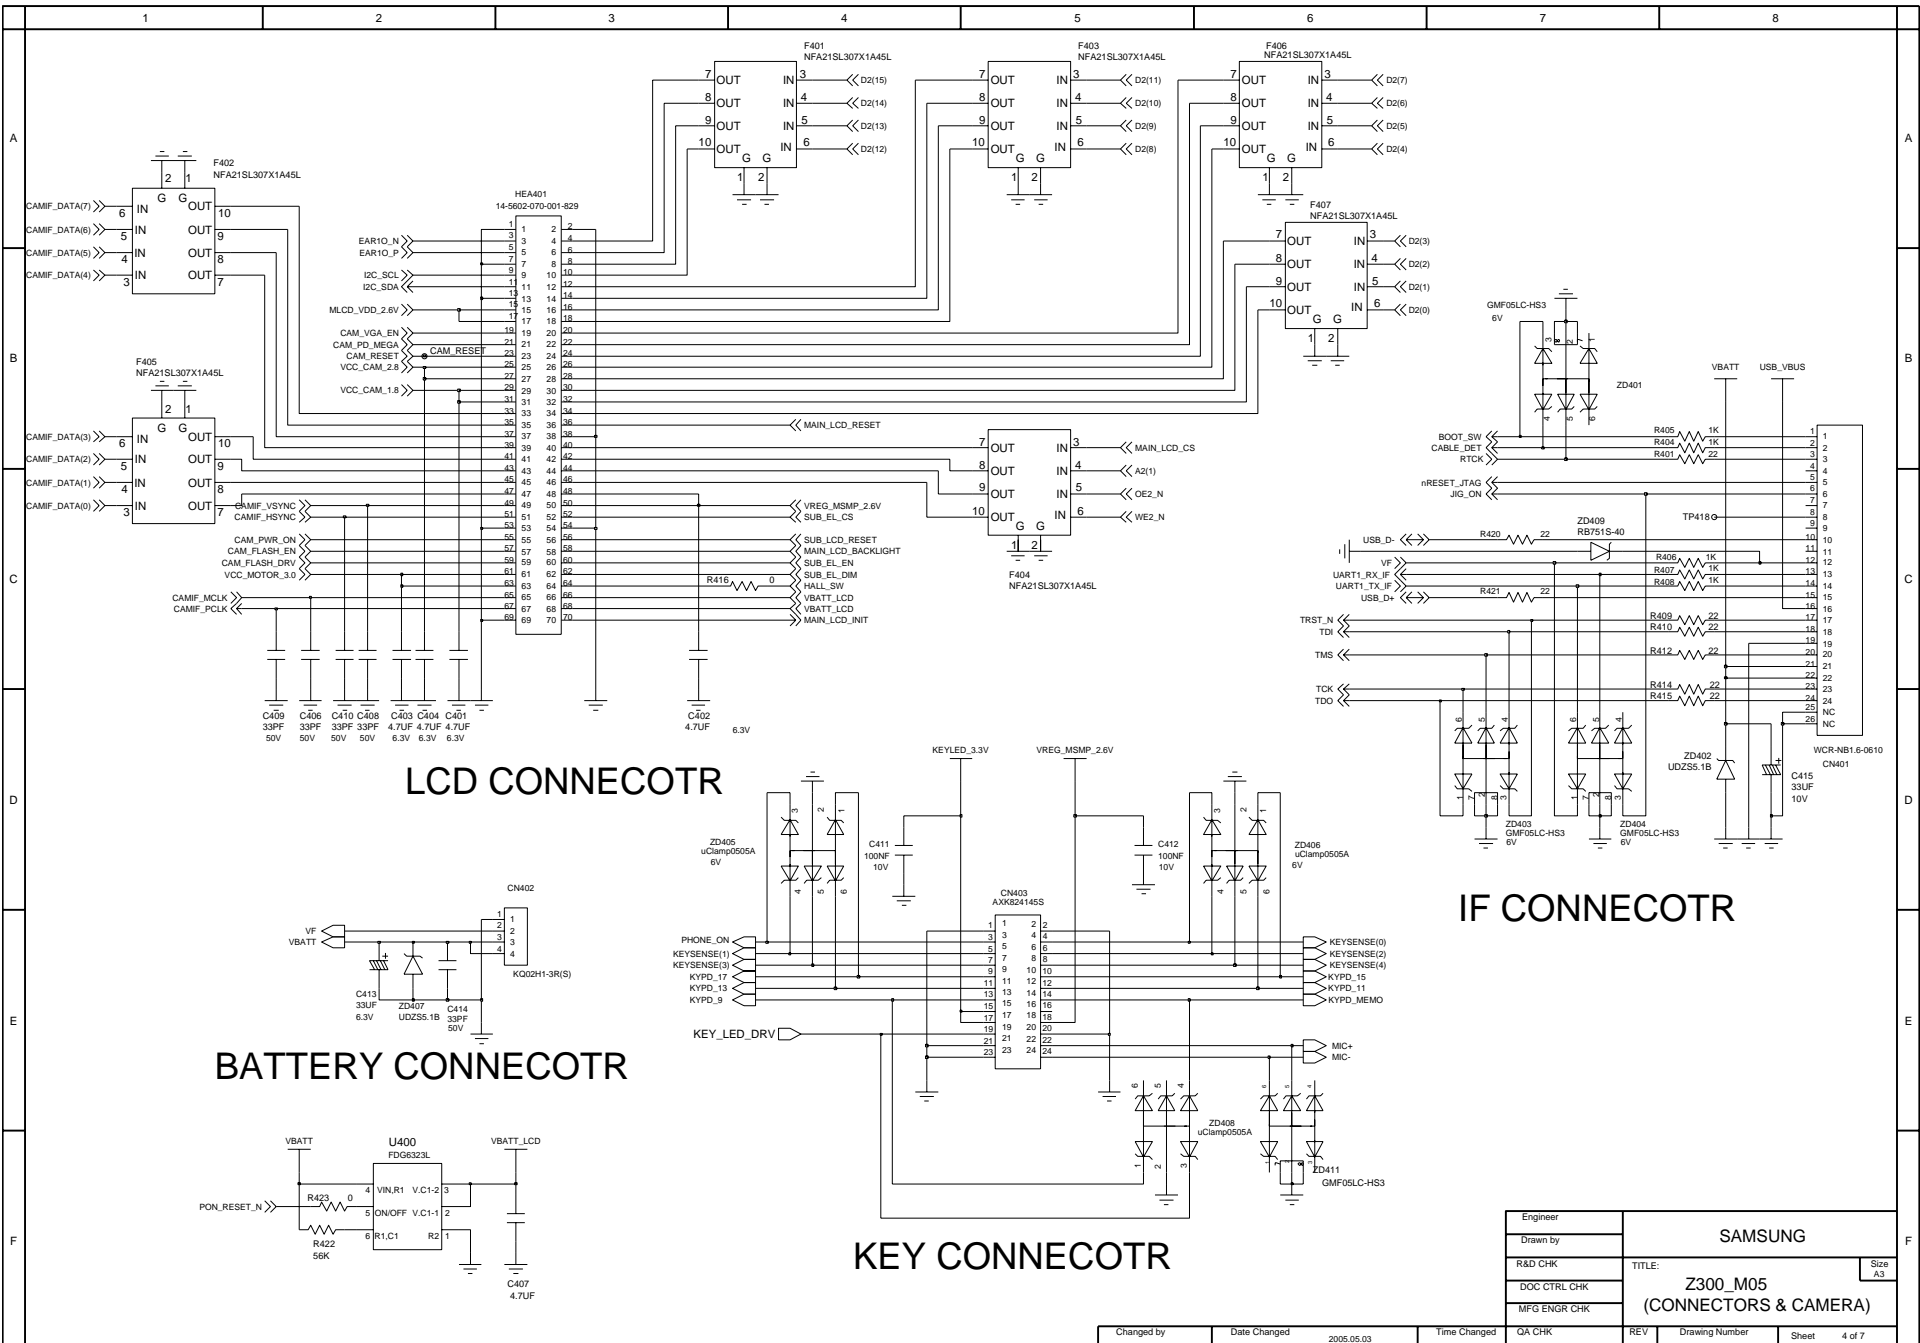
1 2 3 4 5 6 7 8

A B C D E F

F401
NFA21SL307X1A45L
7 OUT IN 3 D2(15)
8 OUT IN 4 D2(14)
9 OUT IN 5 D2(13)
10 OUT IN 6 D2(12)
G G
1 2

F403
NFA21SL307X1A45L
7 OUT IN 3 D2(11)
8 OUT IN 4 D2(10)
9 OUT IN 5 D2(9)
10 OUT IN 6 D2(8)
G G
1 2

F406
NFA21SL307X1A45L
7 OUT IN 3 D2(7)
8 OUT IN 4 D2(6)
9 OUT IN 5 D2(5)
10 OUT IN 6 D2(4)
G G
1 2

F407
NFA21SL307X1A45L
7 OUT IN 3 D2(3)
8 OUT IN 4 D2(2)
9 OUT IN 5 D2(1)
10 OUT IN 6 D2(0)
G G
1 2

F402
NFA21SL307X1A45L
2 1
G G
CAMIF_DATA(7) 6 IN OUT 10
CAMIF_DATA(6) 5 IN OUT 9
CAMIF_DATA(5) 4 IN OUT 8
CAMIF_DATA(4) 3 IN OUT 7

F405
NFA21SL307X1A45L
2 1
G G
CAMIF_DATA(3) 6 IN OUT 10
CAMIF_DATA(2) 5 IN OUT 9
CAMIF_DATA(1) 4 IN OUT 8
CAMIF_DATA(0) 3 IN OUT 7

HEA401
14-5602-070-001-829

EAR1O_N
EAR1O_P
I2C_SCL
I2C_SDA
MLCD_VDD_2.6V
CAM_VGA_EN
CAM_PD_MEGA
CAM_RESET
CAM_RESET
VCC_CAM_2.8
VCC_CAM_1.8
CAMIF_VSYNC
CAMIF_HSYNC
CAM_PWR_ON
CAM_FLASH_EN
CAM_FLASH_DRV
VCC_MOTOR_3.0
CAMIF_MCLK
CAMIF_PCLK

MAIN_LCD_RESET
VREG_MSMP_2.6V
SUB_EL_CS
SUB_LCD_RESET
MAIN_LCD_BACKLIGHT
SUB_EL_EN
SUB_EL_DIM
R416 0
HALL_SW
VBATT_LCD
VBATT_LCD
MAIN_LCD_INIT

F404
NFA21SL307X1A45L
7 OUT IN 3 MAIN_LCD_CS
8 OUT IN 4 A2(1)
9 OUT IN 5 OE2_N
10 OUT IN 6 WE2_N
G G
1 2

C409 33PF 50V
C406 33PF 50V
C410 33PF 50V
C408 33PF 50V
C403 4.7UF 6.3V
C404 4.7UF 6.3V
C401 4.7UF 6.3V
C402 4.7UF 6.3V

LCD CONNECOTR

GMF05LC-HS3
6V
ZD401
VBATT USB_VBUS
BOOT_SW R405 1K
CABLE_DET R404 1K
RTCK R401 22
nRESET_JTAG
JIG_ON
TP418
USB_D- R420 22
ZD409
RB751S-40
VF R406 1K
UART1_RX_IF R407 1K
UART1_TX_IF R408 1K
USB_D+ R421 22
TRST_N R409 22
TDI R410 22
TMS R412 22
TCK R414 22
TDO R415 22
NC
NC
WCR-NB1.6-0610
CN401
ZD402
UDZS5.1B
C415
33UF
10V
ZD403
GMF05LC-HS3
6V
ZD404
GMF05LC-HS3
6V

IF CONNECOTR

KEYLED_3.3V
VREG_MSMP_2.6V
ZD405
uClamp0505A
6V
C411
100NF
10V
C412
100NF
10V
ZD406
uClamp0505A
6V
CN403
AXK824145S
PHONE_ON
KEYSENSE(1)
KEYSENSE(3)
KYPD_17
KYPD_13
KYPD_9
KEYSENSE(0)
KEYSENSE(2)
KEYSENSE(4)
KYPD_15
KYPD_11
KYPD_MEMO
KEY_LED_DRV
MIC+
MIC-
ZD408
uClamp0505A
ZD411
GMF05LC-HS3

KEY CONNECOTR

CN402
VF
VBATT
KQ02H1-3R(S)
C413
33UF
6.3V
ZD407
UDZS5.1B
C414
33PF
50V

BATTERY CONNECOTR

VBATT
U400
FDG6323L
VBATT_LCD
4 VIN,R1 V.C1-2 3
5 ON/OFF V.C1-1 2
6 R1,C1 R2 1
R423 0
PON_RESET_N
R422
56K
C407
4.7UF

| Engineer | SAMSUNG | |
|---|---|---|
| Drawn by | | |
| R&D CHK | TITLE: | Size A3 |
| DOC CTRL CHK | Z300_M05 | |
| MFG ENGR CHK | (CONNECTORS & CAMERA) | |
| QA CHK | REV | Drawing Number | Sheet 4 of 7 |

Changed by | Date Changed 2005.05.03 | Time Changed